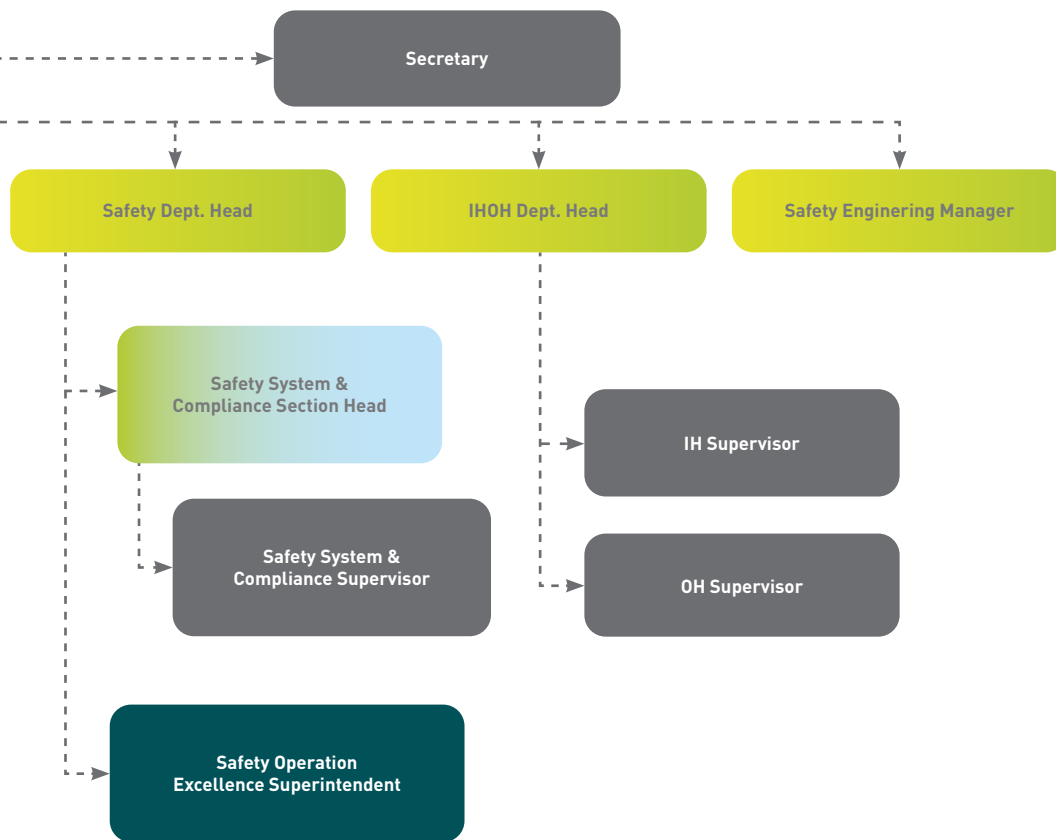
Secretary

Safety Dept. Head

IHOH Dept. Head

Safety Enginering Manager

Safety System & Compliance Section Head

IH Supervisor

Safety System & Compliance Supervisor

OH Supervisor

Safety Operation Excellence Superintendent